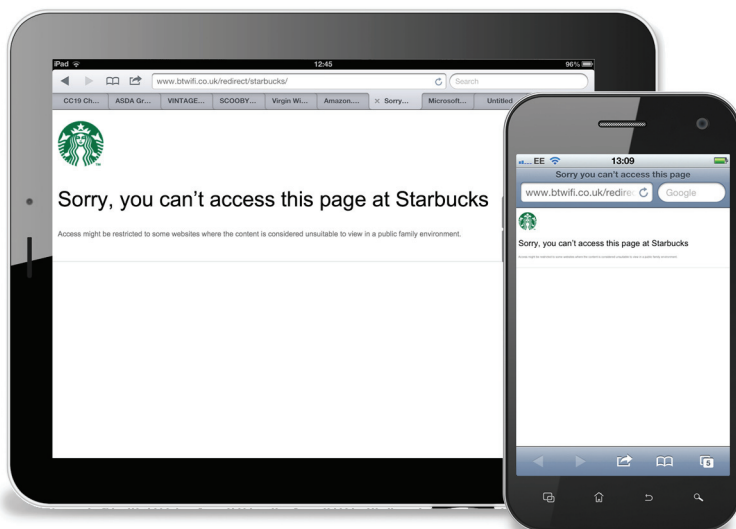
iPad
12:45
96%
www.btwifi.co.uk/redirect/starbucks/
Search
CC19 Ch... ASDA Gr... VINTAGE... SCOOBY... Virgin Wi... Amazon.... × Sorry... Microsoft... Untitled

Sorry, you can't access this page at Starbucks

Access might be restricted to some websites where the content is considered unsuitable to view in a public family environment.

EE
13:09
Sorry you can't access this page
www.btwifi.co.uk/redire
Google

Sorry, you can't access this page at Starbucks

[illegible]

5